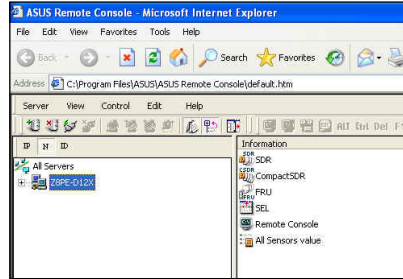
ASUS Remote Console - Microsoft Internet Explorer

File Edit View Favorites Tools Help

Back Search Favorites

Address C:\Program Files\ASUS\ASUS Remote Console\default.htm

Server View Control Edit Help

ALT Ctrl Del F

IP N ID

All Servers

Z8PE-D12X

Information

SDR

CompactSDR

FRU

SEL

Remote Console

All Sensors value